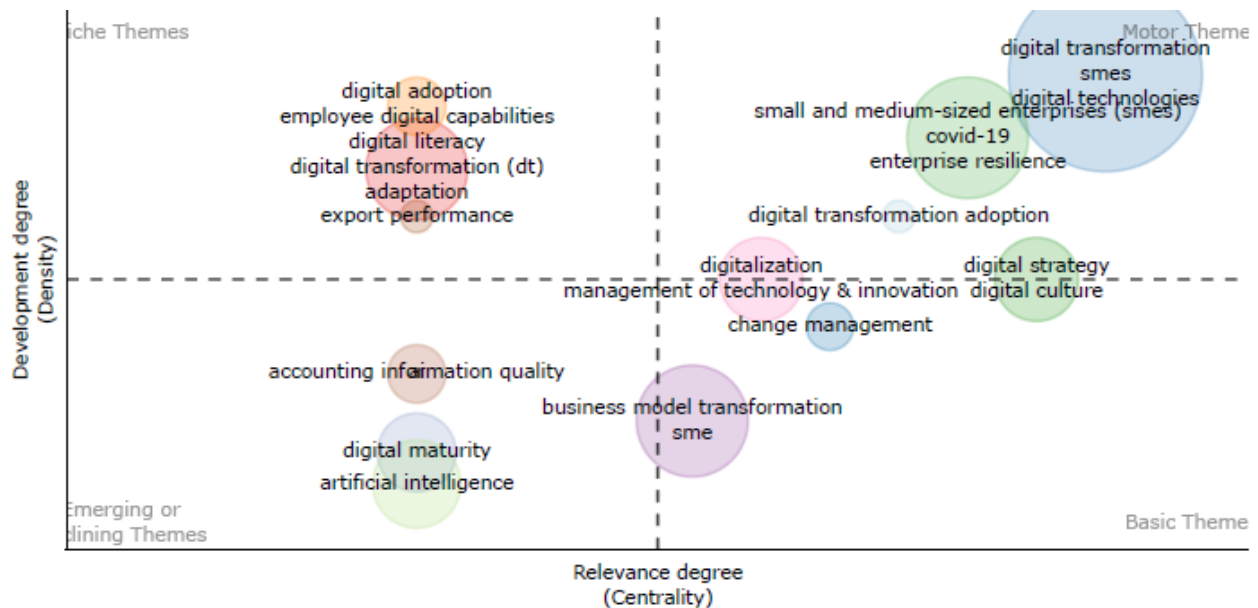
iche Themes

Motor Theme

digital adoption
employee digital capabilities
digital literacy
digital transformation (dt)
adaptation
export performance

digital transformation
smes
digital technologies
small and medium-sized enterprises (smes)
covid-19
enterprise resilience

digital transformation adoption

digitalization
management of technology & innovation

digital strategy
digital culture

change management

accounting information quality

business model transformation
sme

digital maturity
artificial intelligence

Emerging or
dining Themes

Basic Theme

Development degree
(Density)

Relevance degree
(Centrality)